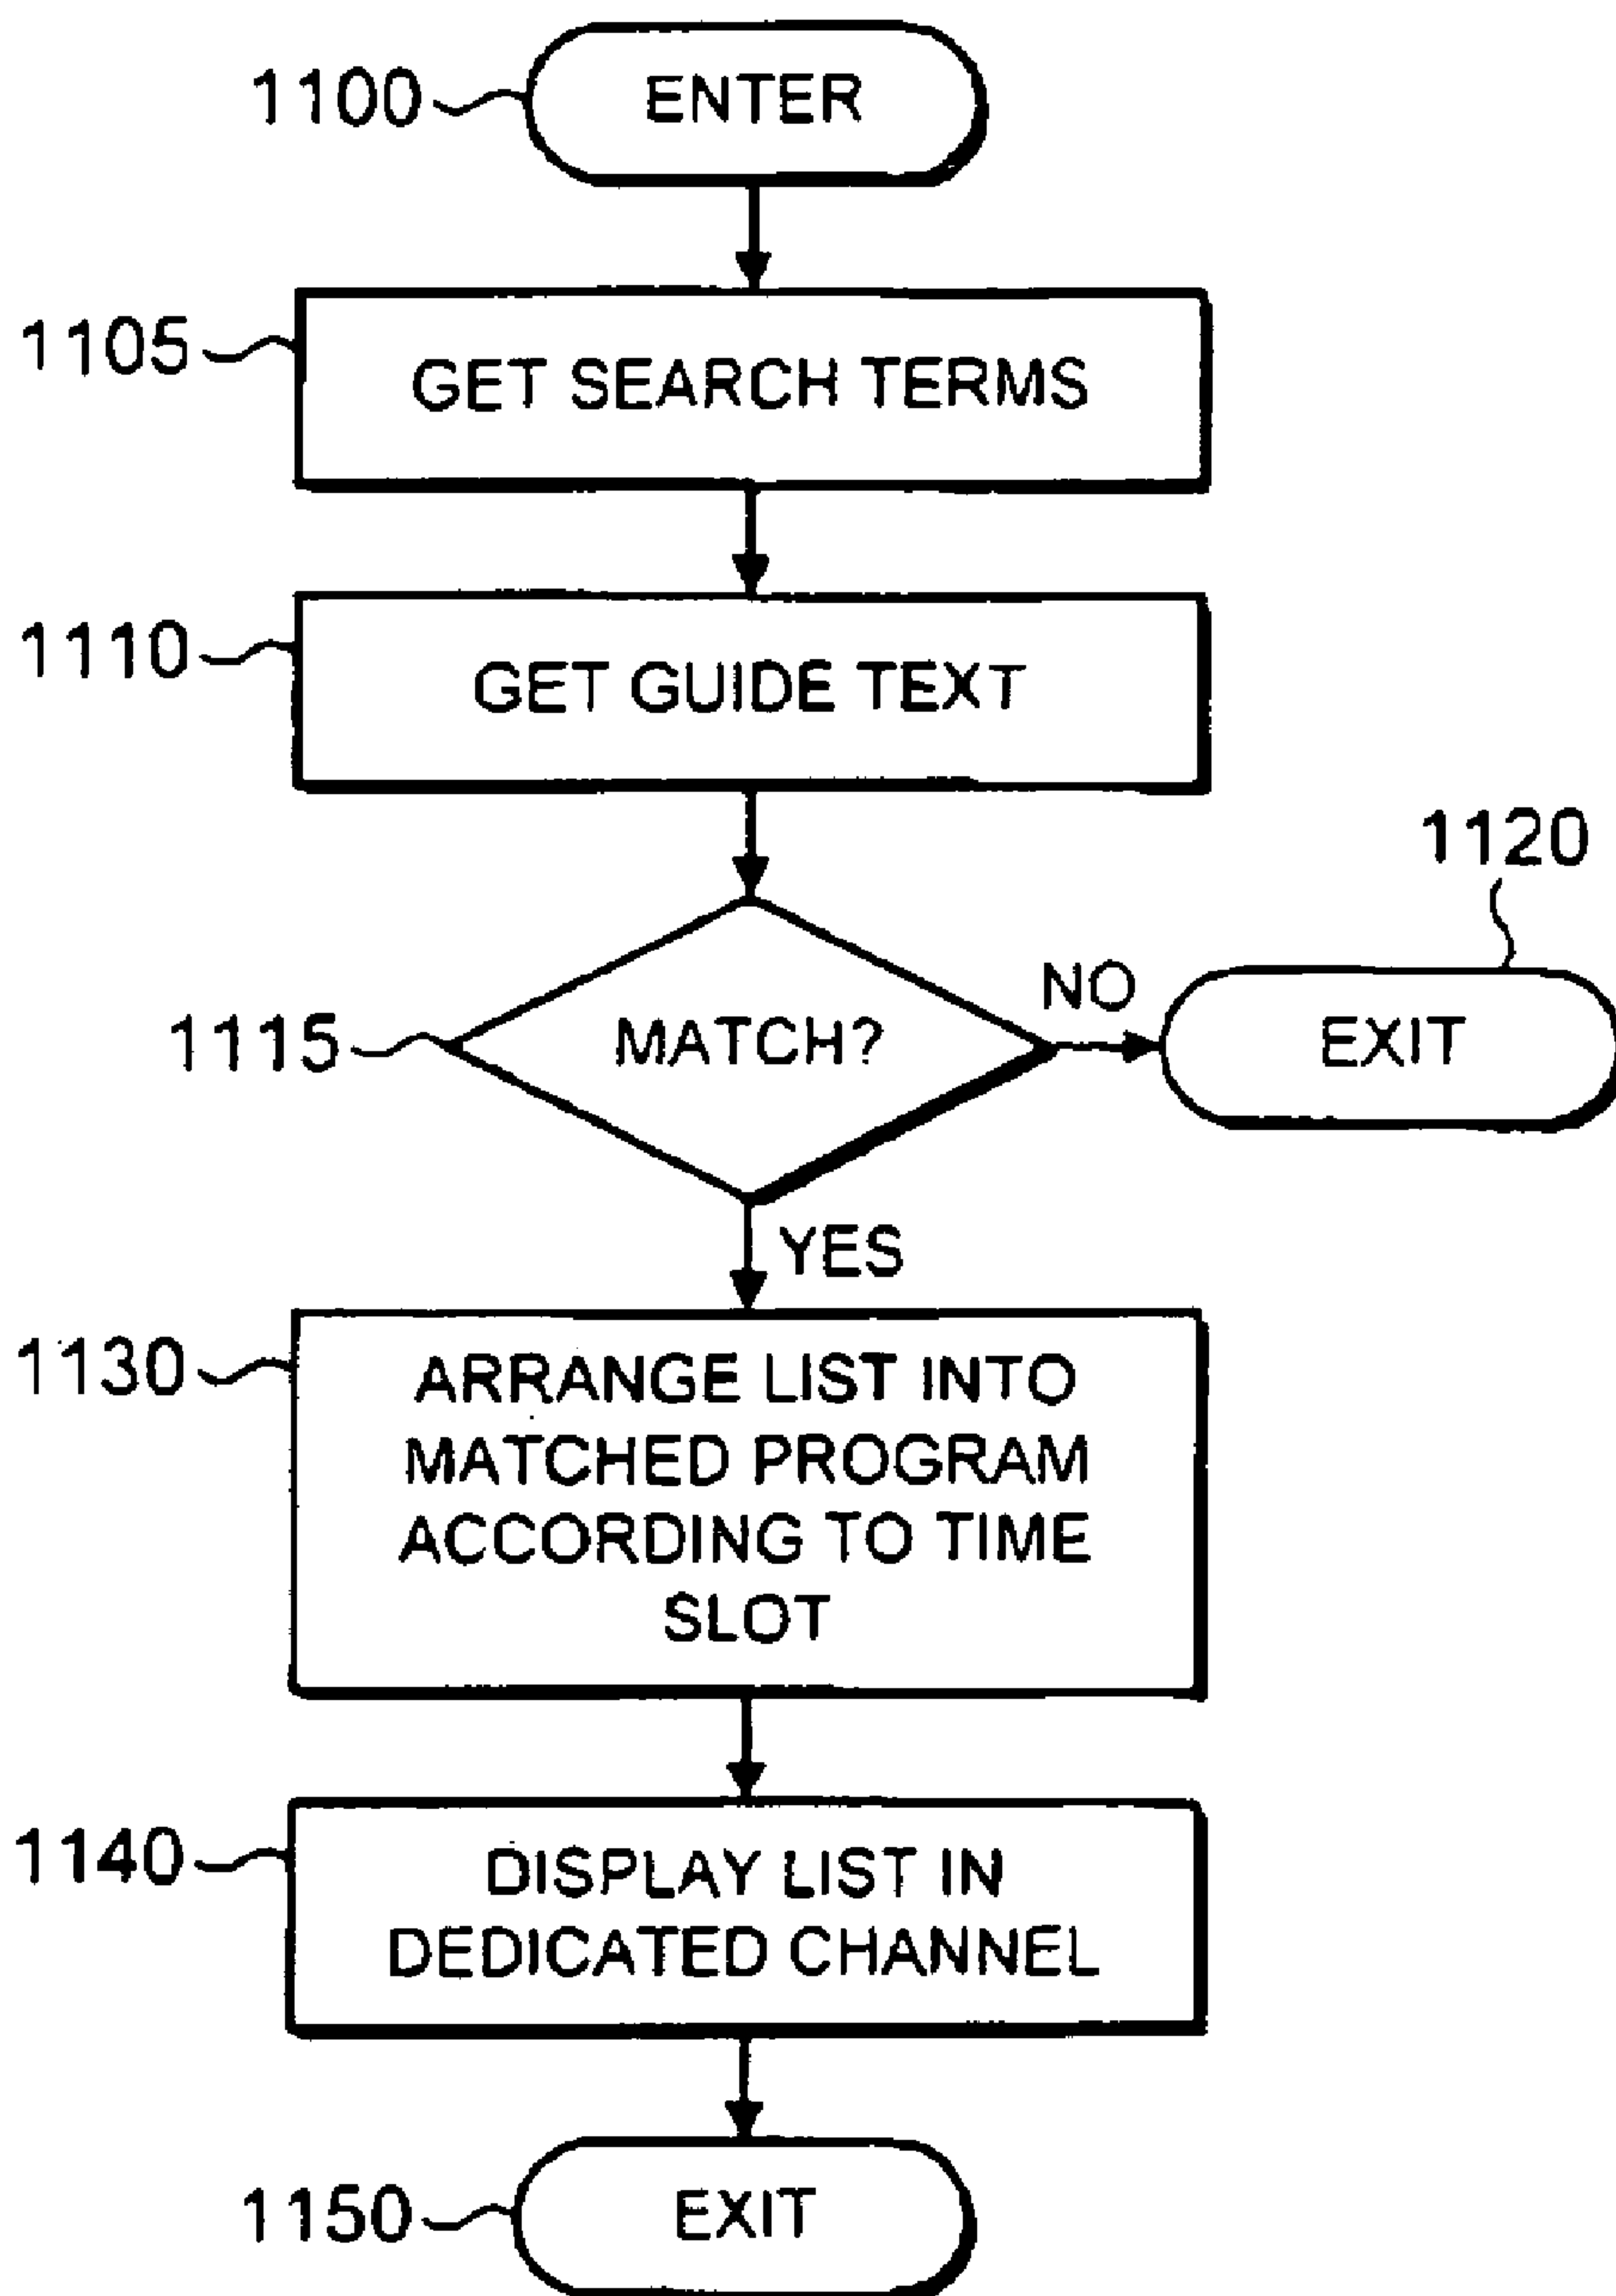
1100 ENTER

1105 GET SEARCH TERMS

1110 GET GUIDE TEXT

1120

1115 MATCH?

NO

EXIT

YES

1130 ARRANGE LIST INTO MATCHED PROGRAM ACCORDING TO TIME SLOT

1140 DISPLAY LIST IN DEDICATED CHANNEL

1150 EXIT